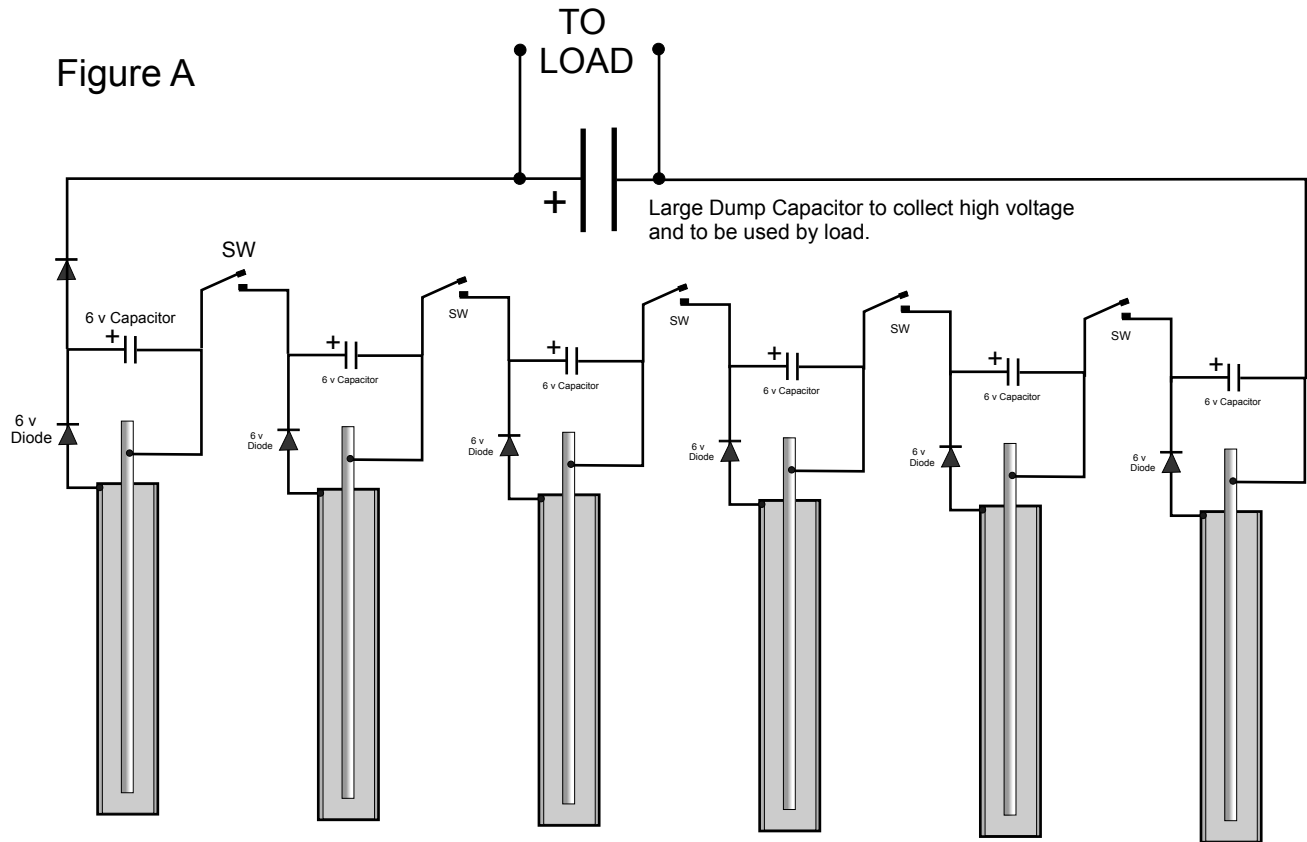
Figure A

TO LOAD

+

Large Dump Capacitor to collect high voltage and to be used by load.

SW

6 v Capacitor

+

6 v Diode

SW

+

6 v Capacitor

6 v Diode

SW

+

6 v Capacitor

6 v Diode

SW

+

6 v Capacitor

6 v Diode

SW

+

6 v Capacitor

6 v Diode

+

6 v Capacitor

6 v Diode